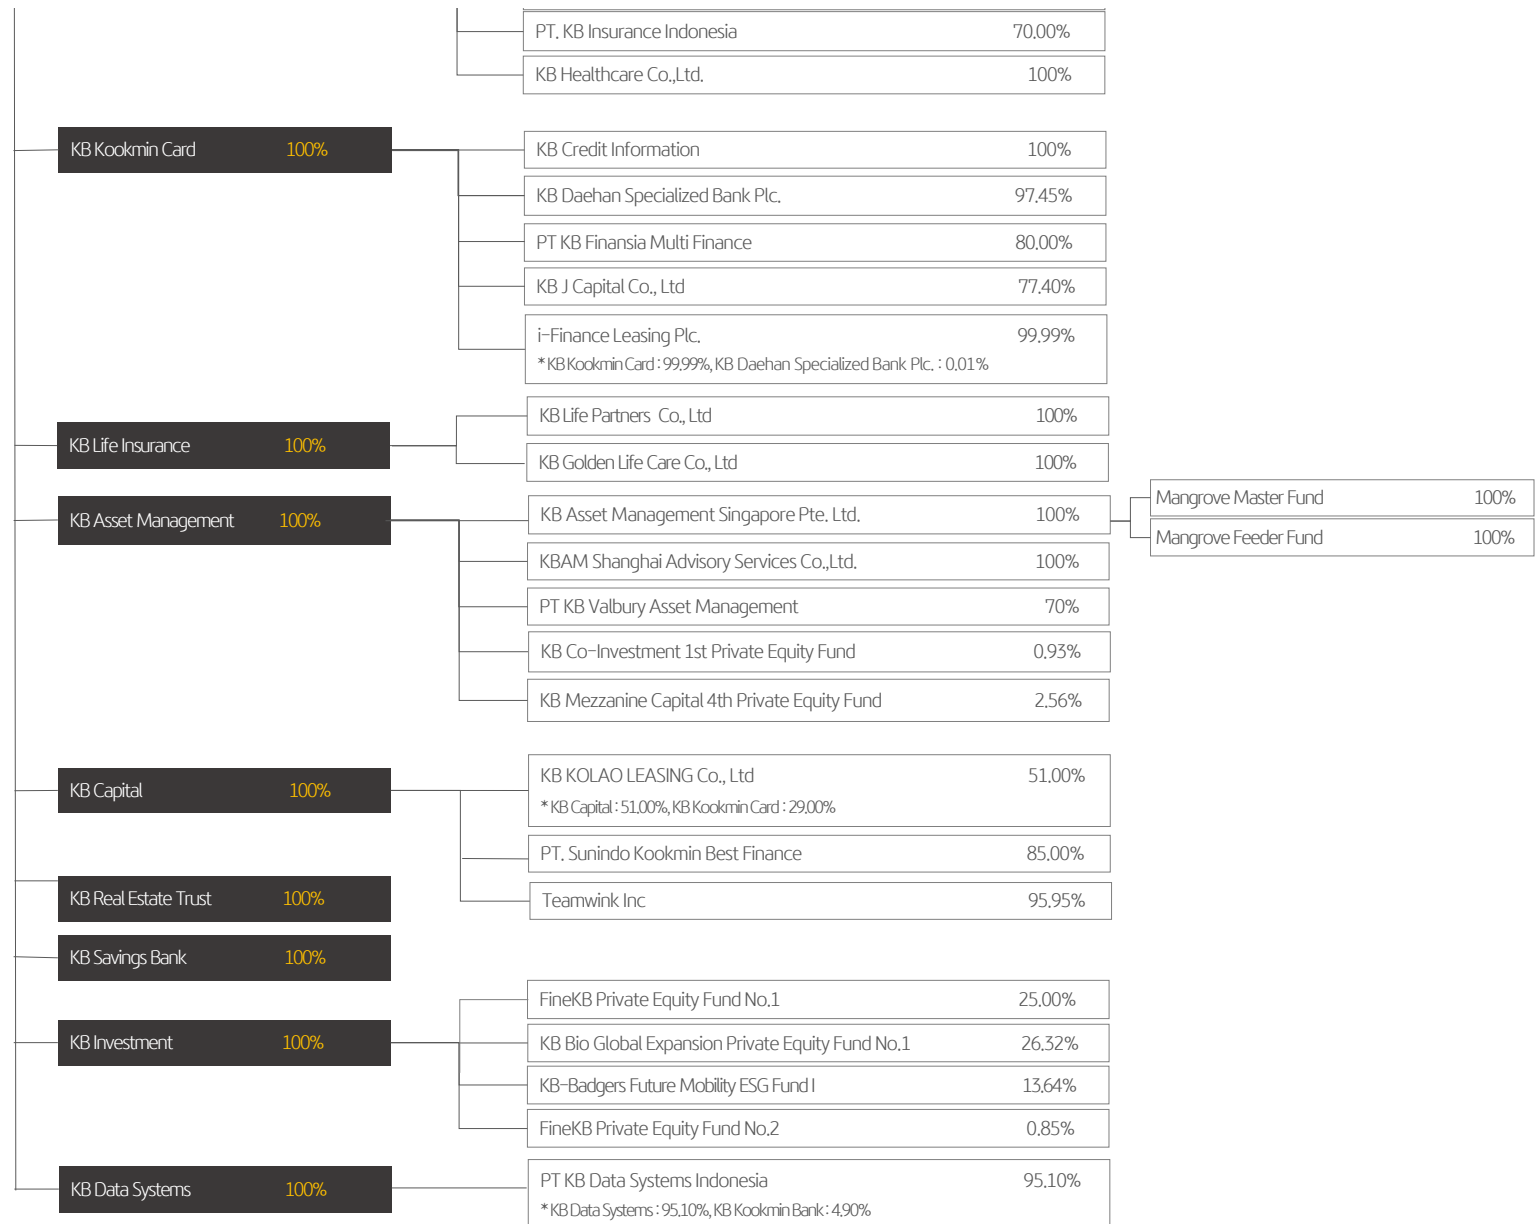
PT. KB Insurance Indonesia 70.00%

KB Healthcare Co.,Ltd. 100%

KB Kookmin Card 100%

KB Credit Information 100%

KB Daehan Specialized Bank Plc. 97.45%

PT KB Finansia Multi Finance 80.00%

KB J Capital Co., Ltd 77.40%

i-Finance Leasing Plc. 99.99%
* KB Kookmin Card : 99.99%, KB Daehan Specialized Bank Plc. : 0.01%

KB Life Insurance 100%

KB Life Partners Co., Ltd 100%

KB Golden Life Care Co., Ltd 100%

KB Asset Management 100%

KB Asset Management Singapore Pte. Ltd. 100%

Mangrove Master Fund 100%

Mangrove Feeder Fund 100%

KBAM Shanghai Advisory Services Co.,Ltd. 100%

PT KB Valbury Asset Management 70%

KB Co-Investment 1st Private Equity Fund 0.93%

KB Mezzanine Capital 4th Private Equity Fund 2.56%

KB Capital 100%

KB KOLAO LEASING Co., Ltd 51.00%
* KB Capital : 51.00%, KB Kookmin Card : 29.00%

PT. Sunindo Kookmin Best Finance 85.00%

Teamwink Inc 95.95%

KB Real Estate Trust 100%

KB Savings Bank 100%

KB Investment 100%

FineKB Private Equity Fund No.1 25.00%

KB Bio Global Expansion Private Equity Fund No.1 26.32%

KB-Badgers Future Mobility ESG Fund I 13.64%

FineKB Private Equity Fund No.2 0.85%

KB Data Systems 100%

PT KB Data Systems Indonesia 95.10%
* KB Data Systems : 95.10%, KB Kookmin Bank : 4.90%